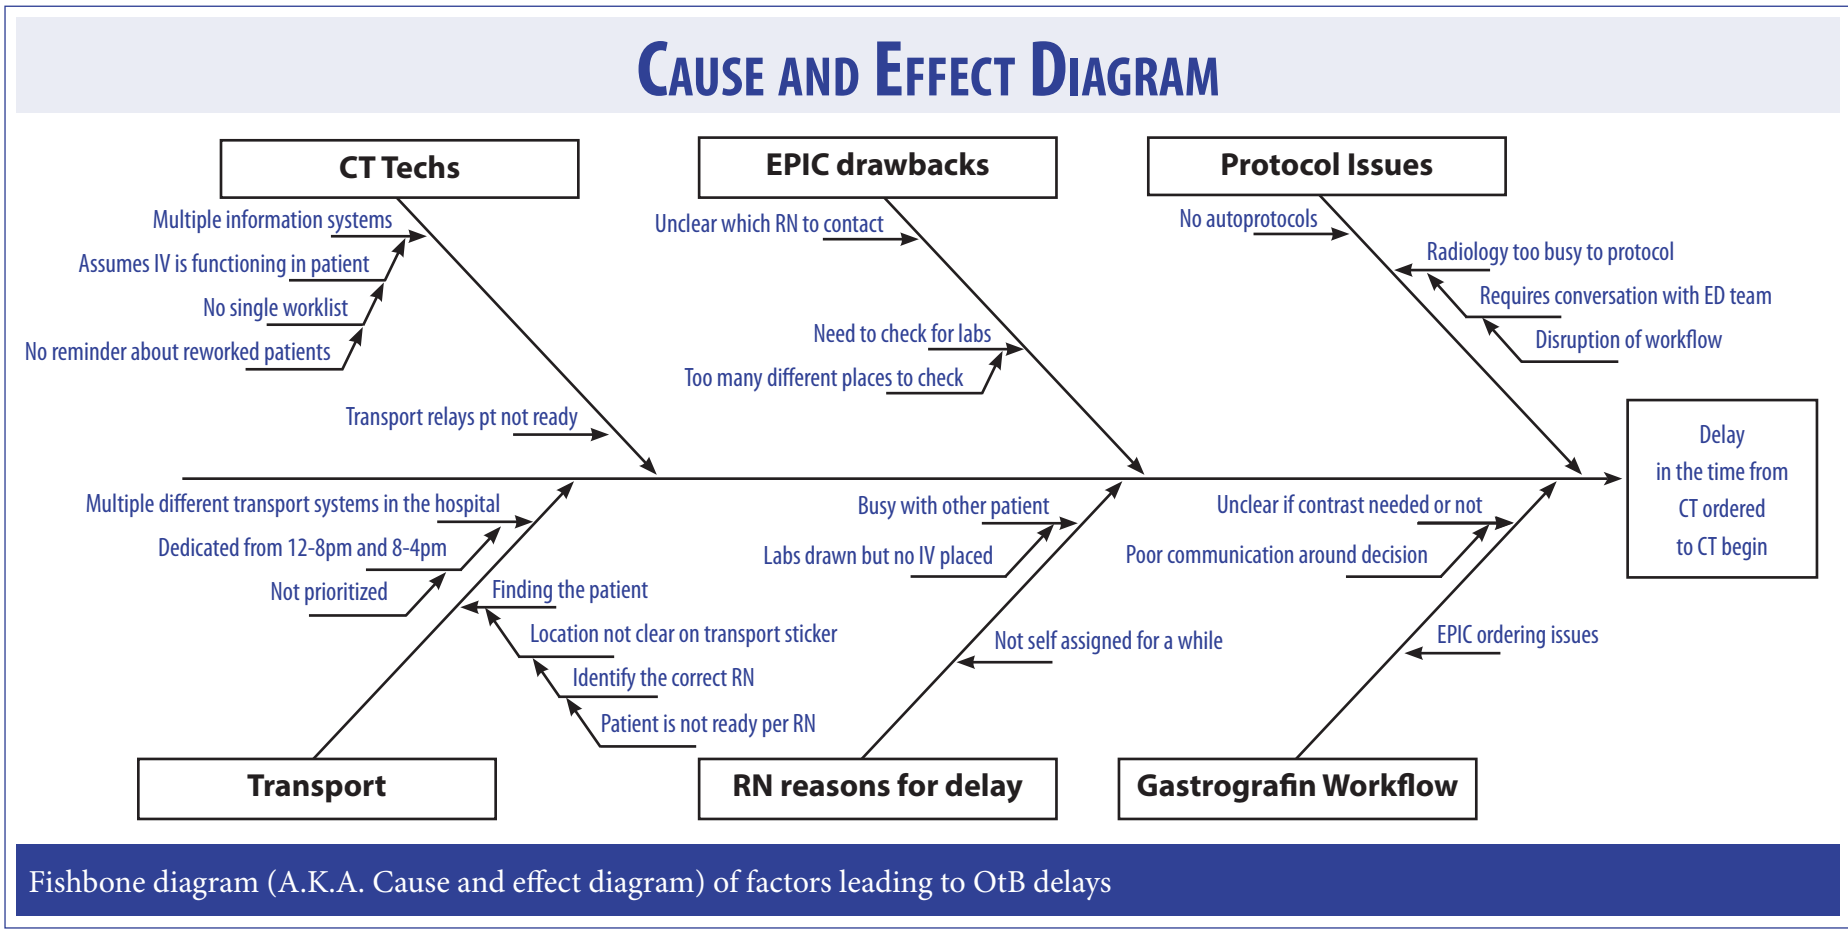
Cause and Effect Diagram

CT Techs

Multiple information systems

Assumes IV is functioning in patient

No single worklist

No reminder about reworked patients

Transport relays pt not ready

EPIC drawbacks

Unclear which RN to contact

Need to check for labs

Too many different places to check

Protocol Issues

No autoprotocols

Radiology too busy to protocol

Requires conversation with ED team

Disruption of workflow

Delay in the time from CT ordered to CT begin

Multiple different transport systems in the hospital

Dedicated from 12-8pm and 8-4pm

Not prioritized

Finding the patient

Location not clear on transport sticker

Identify the correct RN

Patient is not ready per RN

Transport

Busy with other patient

Labs drawn but no IV placed

Not self assigned for a while

RN reasons for delay

Unclear if contrast needed or not

Poor communication around decision

EPIC ordering issues

Gastrografin Workflow

Fishbone diagram (A.K.A. Cause and effect diagram) of factors leading to OtB delays